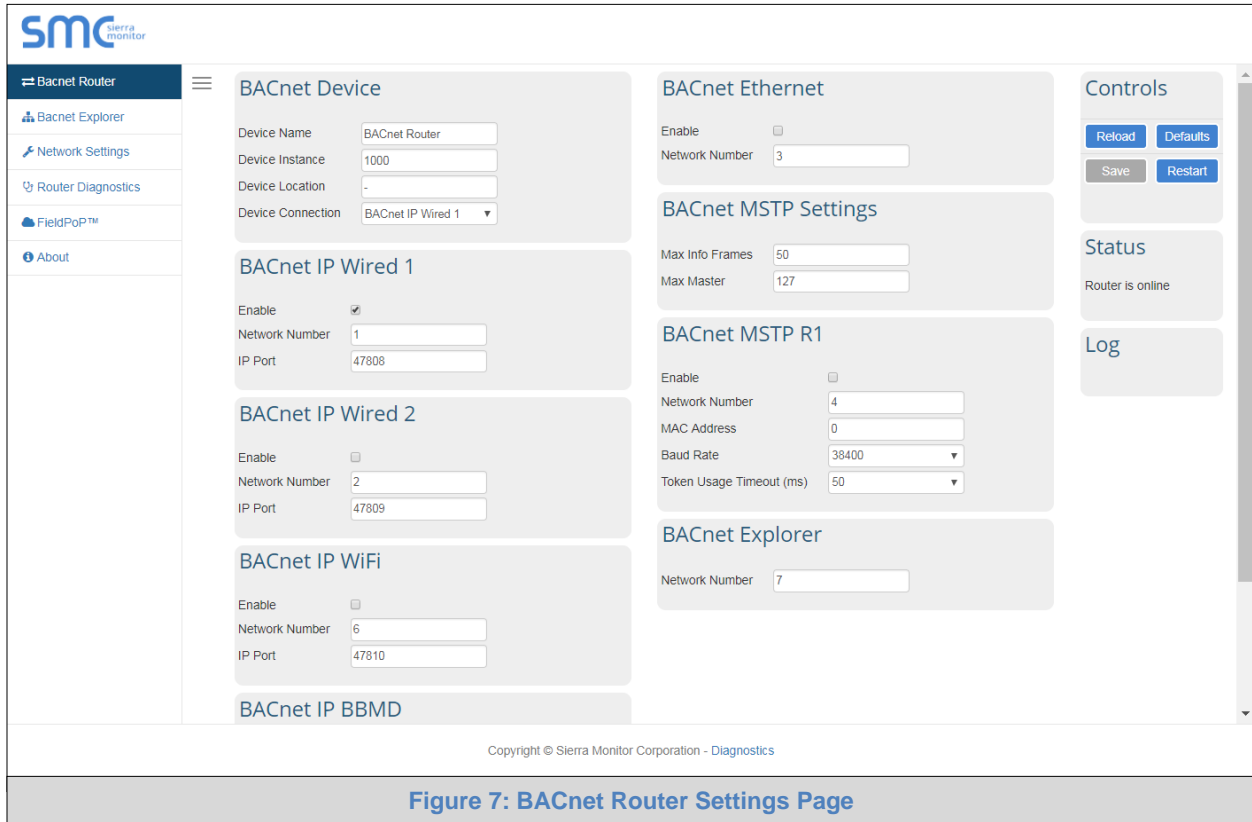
SMC sierra monitor

Bacnet Router
Bacnet Explorer
Network Settings
Router Diagnostics
FieldPoP™
About

BACnet Device

Device Name BACnet Router
Device Instance 1000
Device Location -
Device Connection BACnet IP Wired 1

BACnet IP Wired 1

Enable
Network Number 1
IP Port 47808

BACnet IP Wired 2

Enable
Network Number 2
IP Port 47809

BACnet IP WiFi

Enable
Network Number 6
IP Port 47810

BACnet IP BBMD

BACnet Ethernet

Enable
Network Number 3

BACnet MSTP Settings

Max Info Frames 50
Max Master 127

BACnet MSTP R1

Enable
Network Number 4
MAC Address 0
Baud Rate 38400
Token Usage Timeout (ms) 50

BACnet Explorer

Network Number 7

Controls

Reload Defaults
Save Restart

Status

Router is online

Log

Copyright © Sierra Monitor Corporation - Diagnostics

Figure 7: BACnet Router Settings Page